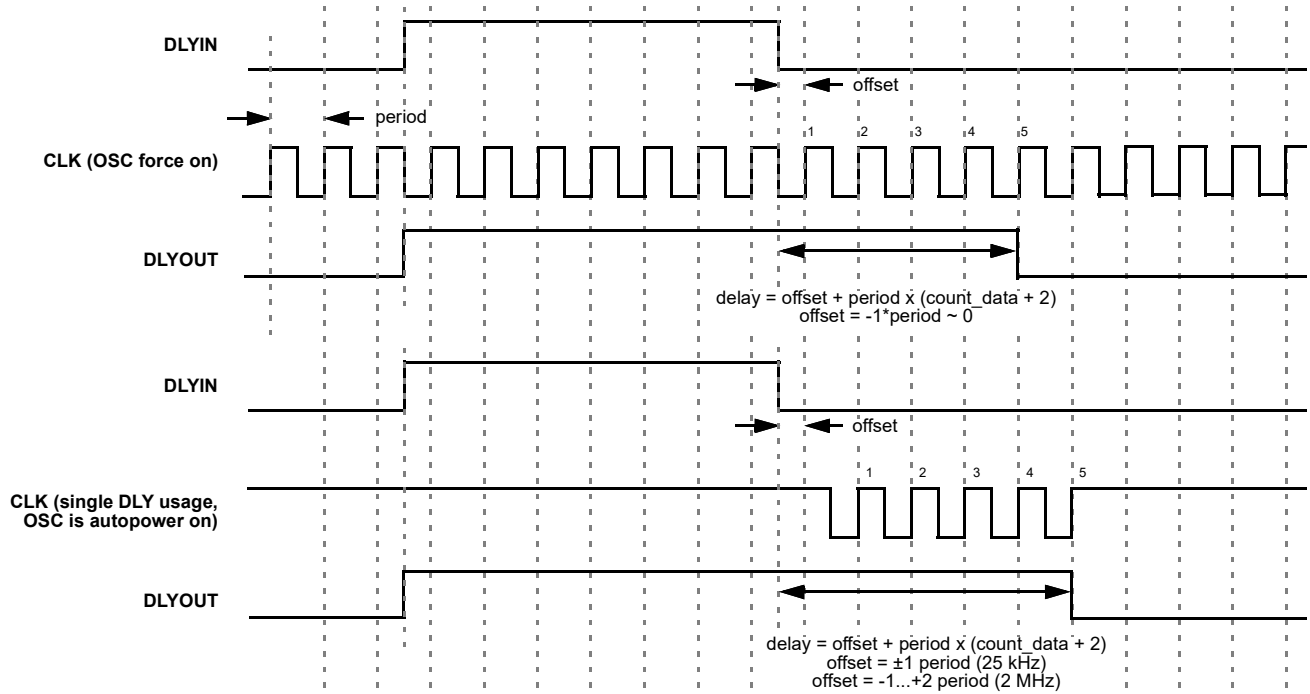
DLYIN

offset

period

1 2 3 4 5

CLK (OSC force on)

DLYOUT

delay = offset + period x (count_data + 2)
offset = -1*period ~ 0

DLYIN

offset

1 2 3 4 5

CLK (single DLY usage, OSC is autopower on)

DLYOUT

delay = offset + period x (count_data + 2)
offset = ±1 period (25 kHz)
offset = -1...+2 period (2 MHz)